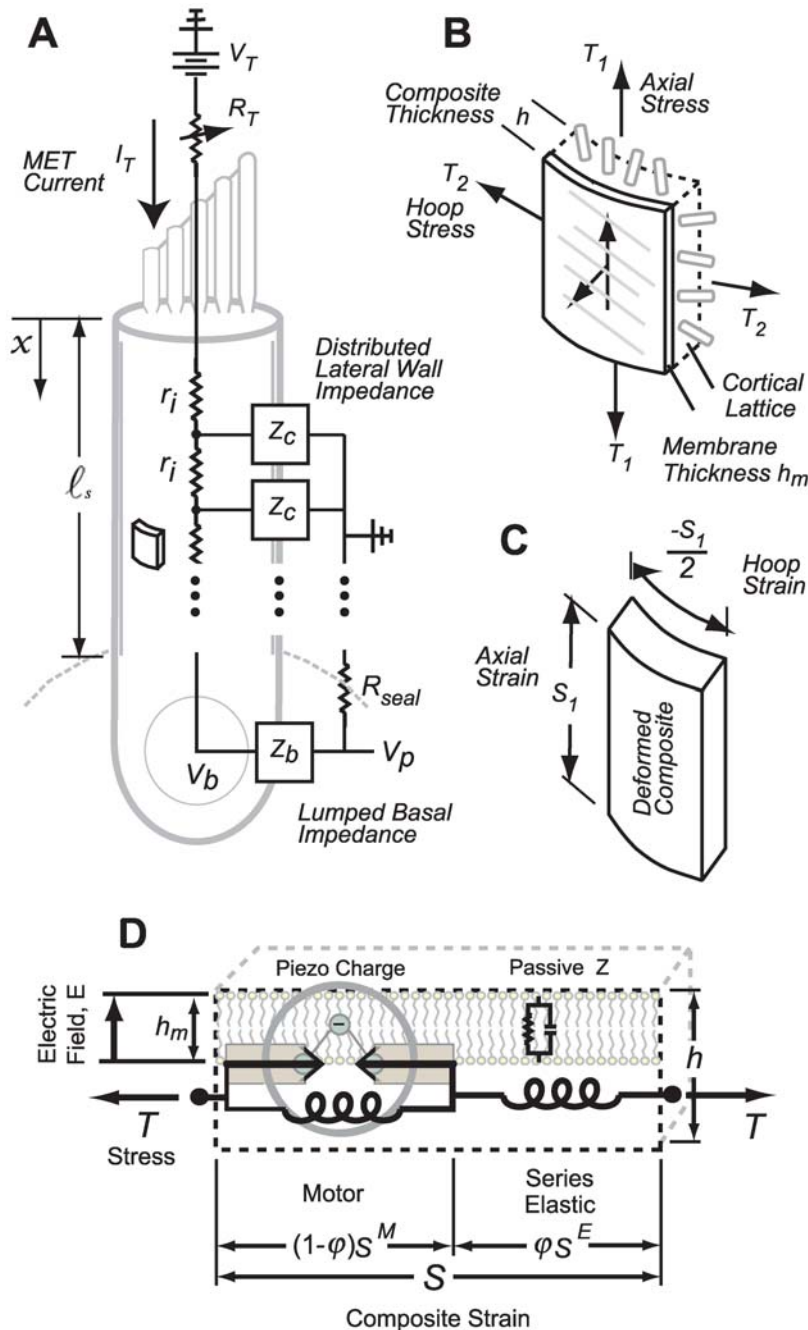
A

$V_T$

$R_T$

MET Current $I_T$

$x$

$\ell_s$

$r_i$

$r_i$

$Z_c$

$Z_c$

Distributed Lateral Wall Impedance

$R_{seal}$

$V_b$

$Z_b$

$V_p$

Lumped Basal Impedance

B

$T_1$

Axial Stress

Composite Thickness $h$

$T_2$

Hoop Stress

$T_2$

Cortical Lattice

$T_1$

Membrane Thickness $h_m$

C

$\frac{-S_1}{2}$

Hoop Strain

Axial Strain

$S_1$

Deformed Composite

D

Piezo Charge

Passive Z

Electric Field, E

$h_m$

$h$

$T$

Stress

$T$

Motor

Series Elastic

$(1-\varphi)S^M$

$\varphi S^E$

$S$

Composite Strain